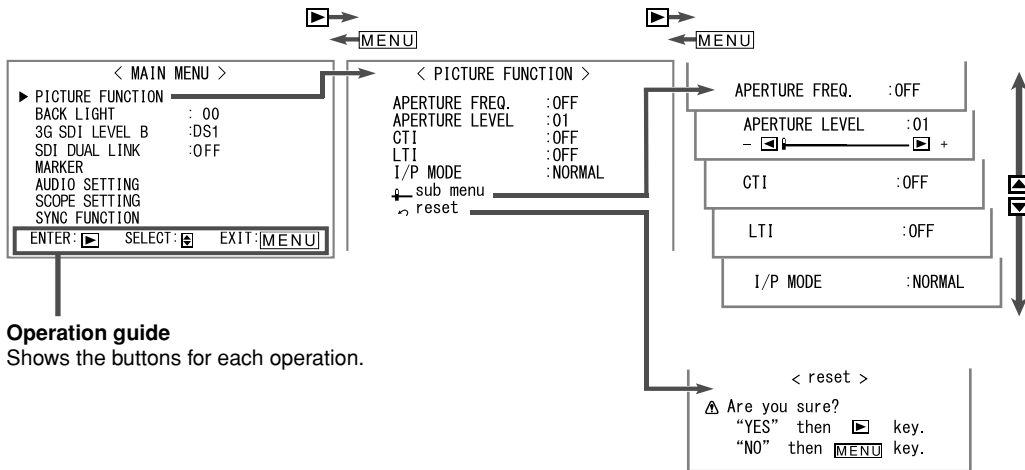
MENU

MENU

< MAIN MENU >
▶ PICTURE FUNCTION
BACK LIGHT : 00
3G SDI LEVEL B :DS1
SDI DUAL LINK :OFF
MARKER
AUDIO SETTING
SCOPE SETTING
SYNC FUNCTION
ENTER: SELECT: EXIT: MENU

Operation guide
Shows the buttons for each operation.

< PICTURE FUNCTION >
APERTURE FREQ. :OFF
APERTURE LEVEL :01
CTI :OFF
LTI :OFF
I/P MODE :NORMAL
sub menu
reset

APERTURE FREQ. :OFF

APERTURE LEVEL :01
– +

CTI :OFF

LTI :OFF

I/P MODE :NORMAL

< reset >
Are you sure?
"YES" then key.
"NO" then MENU key.